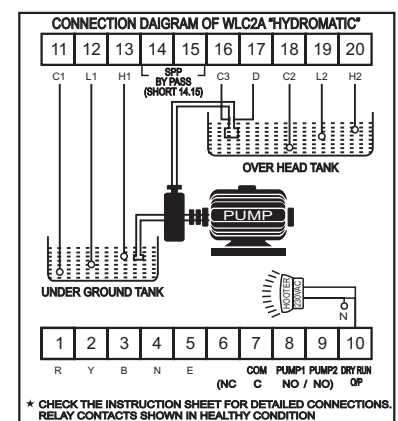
CONNECTION DAIGRAM OF WLC2A "HYDROMATIC"

| 11 | 12 | 13 | 14 | 15 | 16 | 17 | 18 | 19 | 20 |
|---|---|---|---|---|---|---|---|---|---|

C1 L1 H1 SPP BY PASS (SHORT 14.15) C3 D C2 L2 H2

OVER HEAD TANK

PUMP

UNDER GROUND TANK

HOOTER 230VAC

N

| 1 | 2 | 3 | 4 | 5 | 6 | 7 | 8 | 9 | 10 |
|---|---|---|---|---|---|---|---|---|---|

R Y B N E (NC COM C PUMP1 NO / PUMP2 NO) DRY RUN O/P

★ CHECK THE INSTRUCTION SHEET FOR DETAILED CONNECTIONS. RELAY CONTACTS SHOWN IN HEALTHY CONDITION